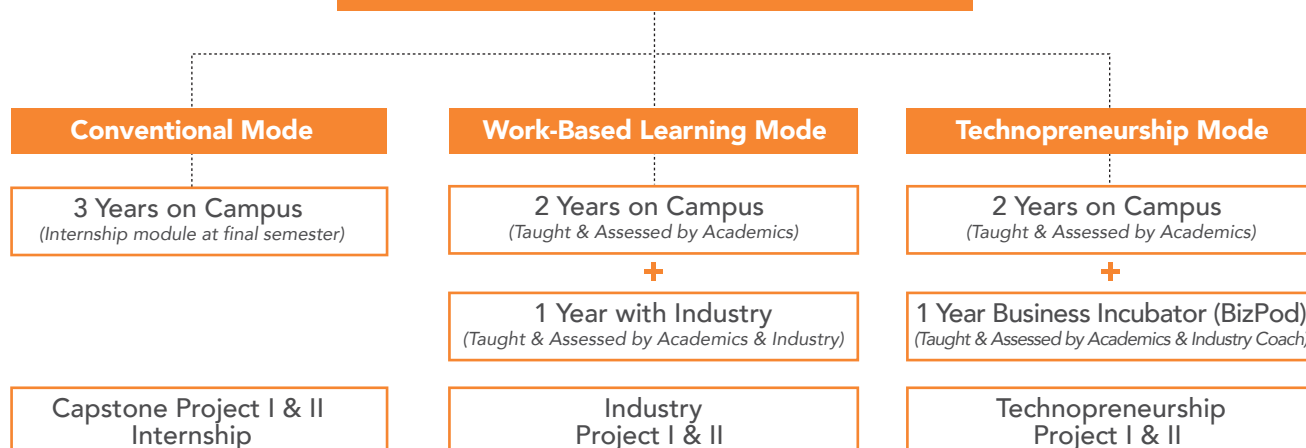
Conventional Mode

3 Years on Campus
(Internship module at final semester)

Capstone Project I & II
Internship

Work-Based Learning Mode

2 Years on Campus
(Taught & Assessed by Academics)

+

1 Year with Industry
(Taught & Assessed by Academics & Industry)

Industry
Project I & II

Technopreneurship Mode

2 Years on Campus
(Taught & Assessed by Academics)

+

1 Year Business Incubator (BizPod)
(Taught & Assessed by Academics & Industry Coach)

Technopreneurship
Project I & II